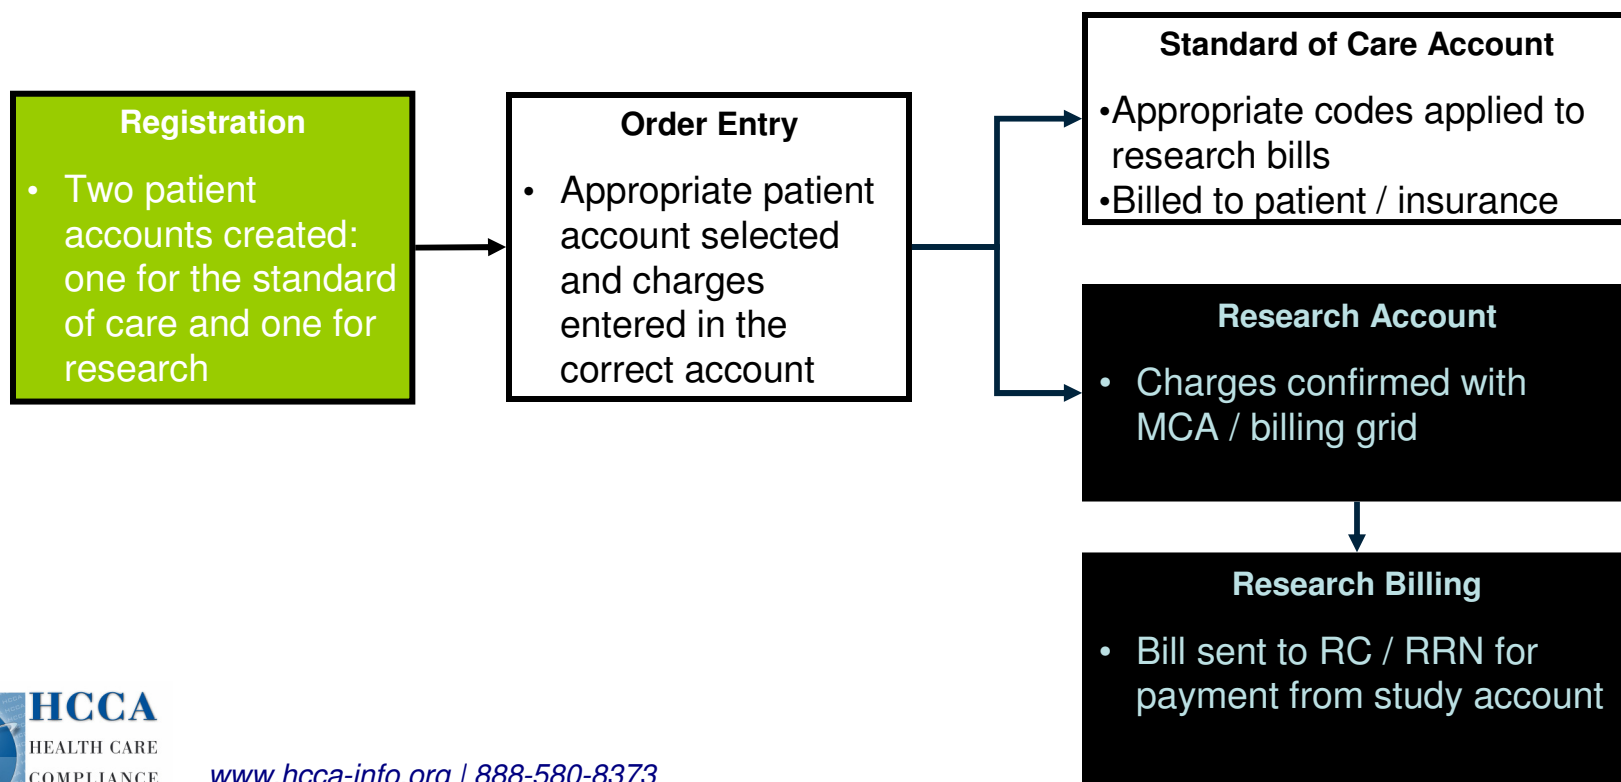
Registration

• Two patient accounts created: one for the standard of care and one for research

Order Entry

• Appropriate patient account selected and charges entered in the correct account

Standard of Care Account

•Appropriate codes applied to research bills
•Billed to patient / insurance

Research Account

• Charges confirmed with MCA / billing grid

Research Billing

• Bill sent to RC / RRN for payment from study account

HCCA
HEALTH CARE
COMPLIANCE

www.hcca-info.org | 888-580-8373